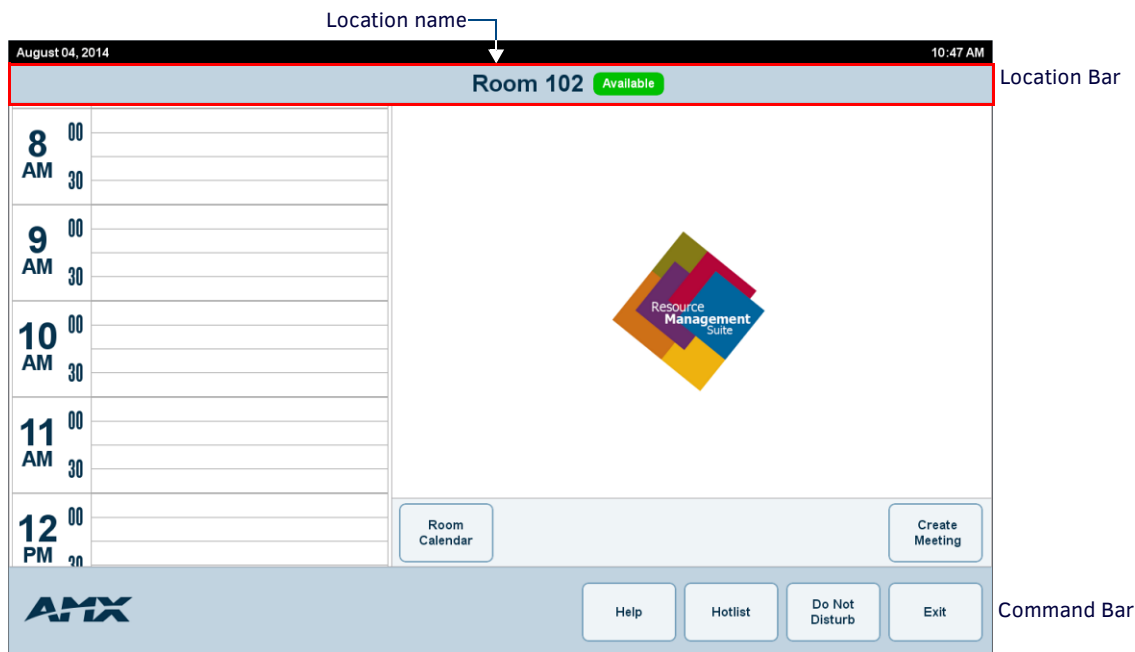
Location name

August 04, 2014

10:47 AM

Room 102 Available

Location Bar

8 AM 00 30

9 AM 00 30

10 AM 00 30

11 AM 00 30

12 PM 00 30

Resource Management Suite

Room Calendar

Create Meeting

AMX

Help

Hotlist

Do Not Disturb

Exit

Command Bar